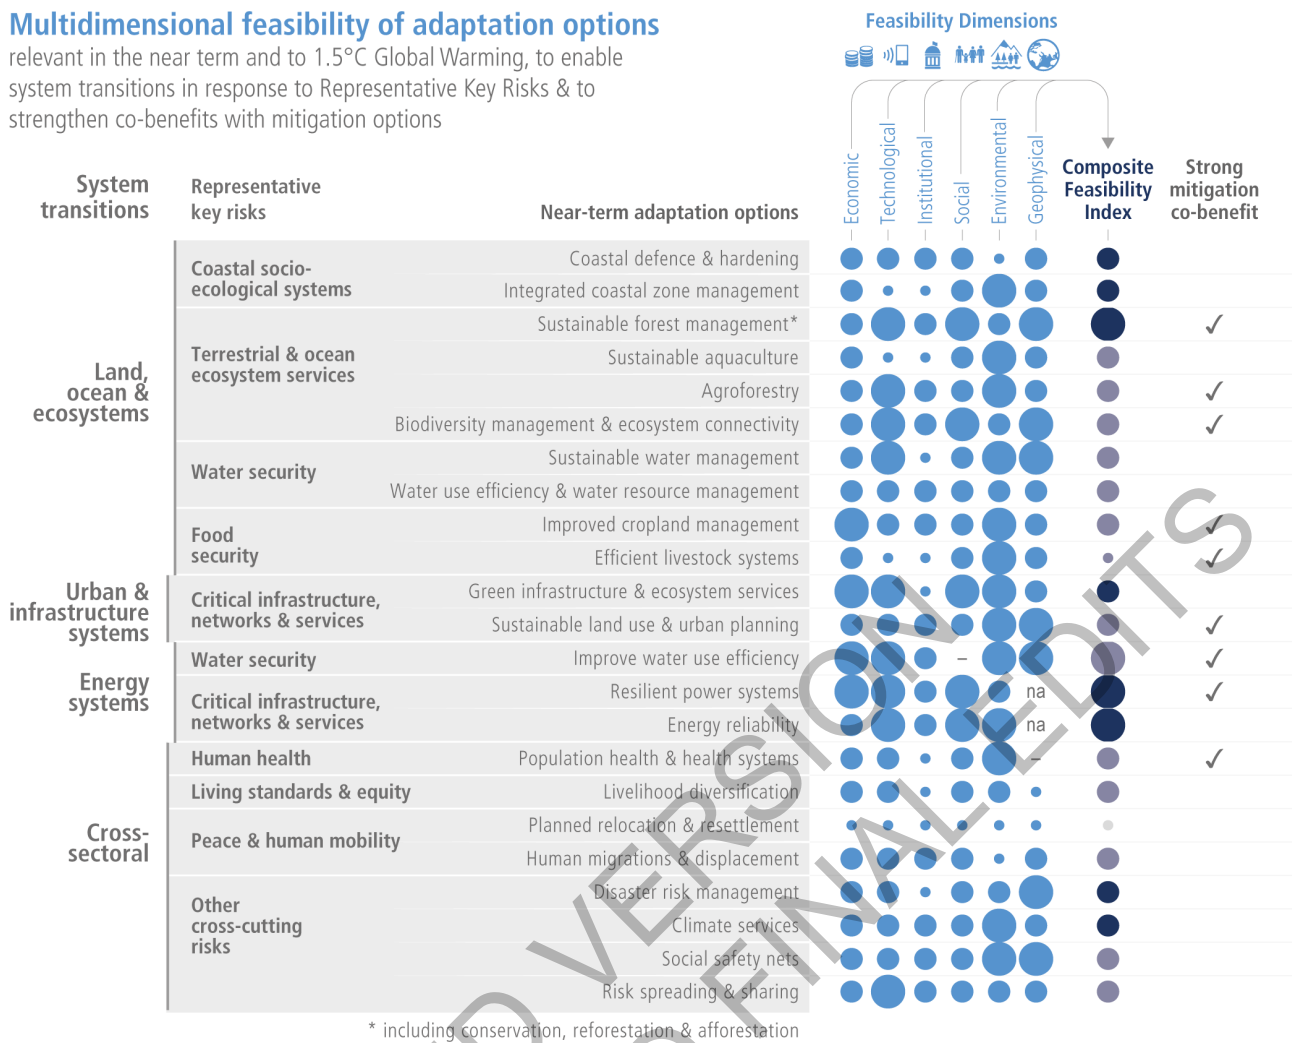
Multidimensional feasibility of adaptation options
relevant in the near term and to 1.5°C Global Warming, to enable system transitions in response to Representative Key Risks & to strengthen co-benefits with mitigation options

Feasibility Dimensions

Economic
Technological
Institutional
Social
Environmental
Geophysical

Composite Feasibility Index

Strong mitigation co-benefit

System transitions

Representative key risks

Near-term adaptation options

Land, ocean & ecosystems

Coastal socio-ecological systems
Coastal defence & hardening
Integrated coastal zone management

Terrestrial & ocean ecosystem services
Sustainable forest management* ✓
Sustainable aquaculture
Agroforestry ✓
Biodiversity management & ecosystem connectivity ✓

Water security
Sustainable water management
Water use efficiency & water resource management

Food security
Improved cropland management ✓
Efficient livestock systems ✓

Urban & infrastructure systems

Critical infrastructure, networks & services
Green infrastructure & ecosystem services
Sustainable land use & urban planning ✓

Energy systems

Water security
Improve water use efficiency – ✓

Critical infrastructure, networks & services
Resilient power systems na ✓
Energy reliability na

Cross-sectoral

Human health
Population health & health systems – ✓

Living standards & equity
Livelihood diversification

Peace & human mobility
Planned relocation & resettlement
Human migrations & displacement

Other cross-cutting risks
Disaster risk management
Climate services
Social safety nets
Risk spreading & sharing

* including conservation, reforestation & afforestation

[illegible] VERSION
FINAL EDITS